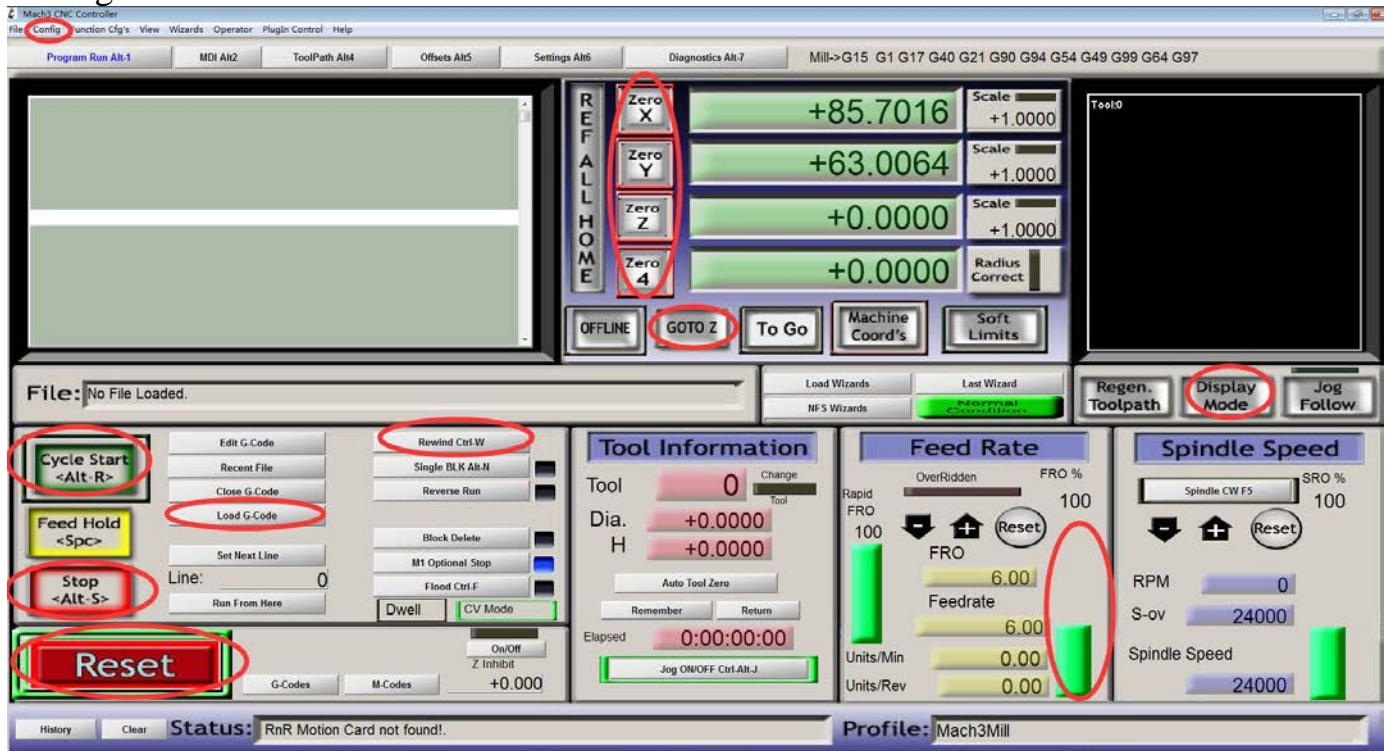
Mach3 CNC Controller
File Config Function Cfg's View Wizards Operator PlugIn Control Help

Program Run Alt-1 MDI Alt2 ToolPath Alt4 Offsets Alt5 Settings Alt6 Diagnostics Alt-7 Mill->G15 G1 G17 G40 G21 G90 G94 G54 G49 G99 G64 G97

REF ALL HOME

Zero X +85.7016 Scale +1.0000
Zero Y +63.0064 Scale +1.0000
Zero Z +0.0000 Scale +1.0000
Zero 4 +0.0000 Radius Correct

OFFLINE GOTO Z To Go Machine Coord's Soft Limits

Tool:0

File: No File Loaded.

Load Wizards Last Wizard
NFS Wizards Normal Condition

Regen. Toolpath Display Mode Jog Follow

Cycle Start <Alt-R>
Feed Hold <Spc>
Stop <Alt-S>
Reset

Edit G-Code
Recent File
Close G-Code
Load G-Code
Set Next Line
Line: 0
Run From Here

Rewind Ctrl-W
Single BLK Alt-N
Reverse Run
Block Delete
M1 Optional Stop
Flood Ctrl-F
Dwell CV Mode

On/Off Z Inhibit +0.000
G-Codes M-Codes

Tool Information
Tool 0 Change Tool
Dia. +0.0000
H +0.0000
Auto Tool Zero
Remember Return
Elapsed 0:00:00:00
Jog ON/OFF Ctrl-Alt-J

Feed Rate
OverRidden FRO %
100
Rapid FRO
100
Reset
FRO
6.00
Feedrate
6.00
Units/Min 0.00
Units/Rev 0.00

Spindle Speed
Spindle CW F5 SRO %
100
Reset
RPM 0
S-ov 24000
Spindle Speed
24000

History Clear Status: RnR Motion Card not found!.
Profile: Mach3Mill